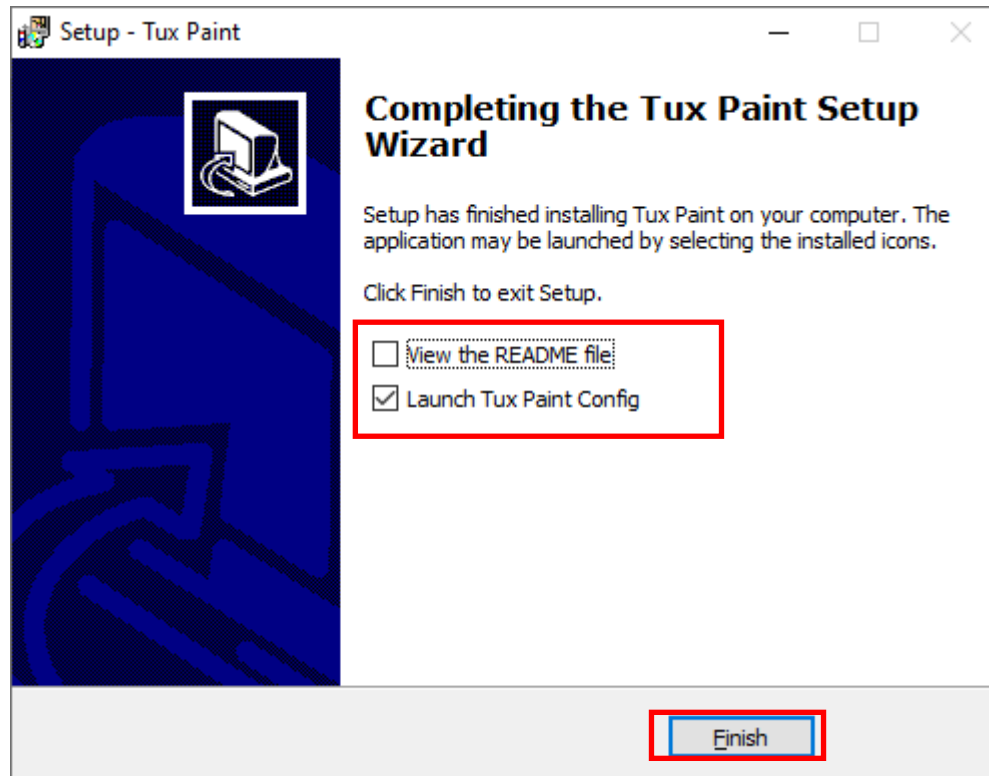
Setup - Tux Paint

Completing the Tux Paint Setup Wizard

Setup has finished installing Tux Paint on your computer. The application may be launched by selecting the installed icons.

Click Finish to exit Setup.

View the README file

Launch Tux Paint Config

Finish